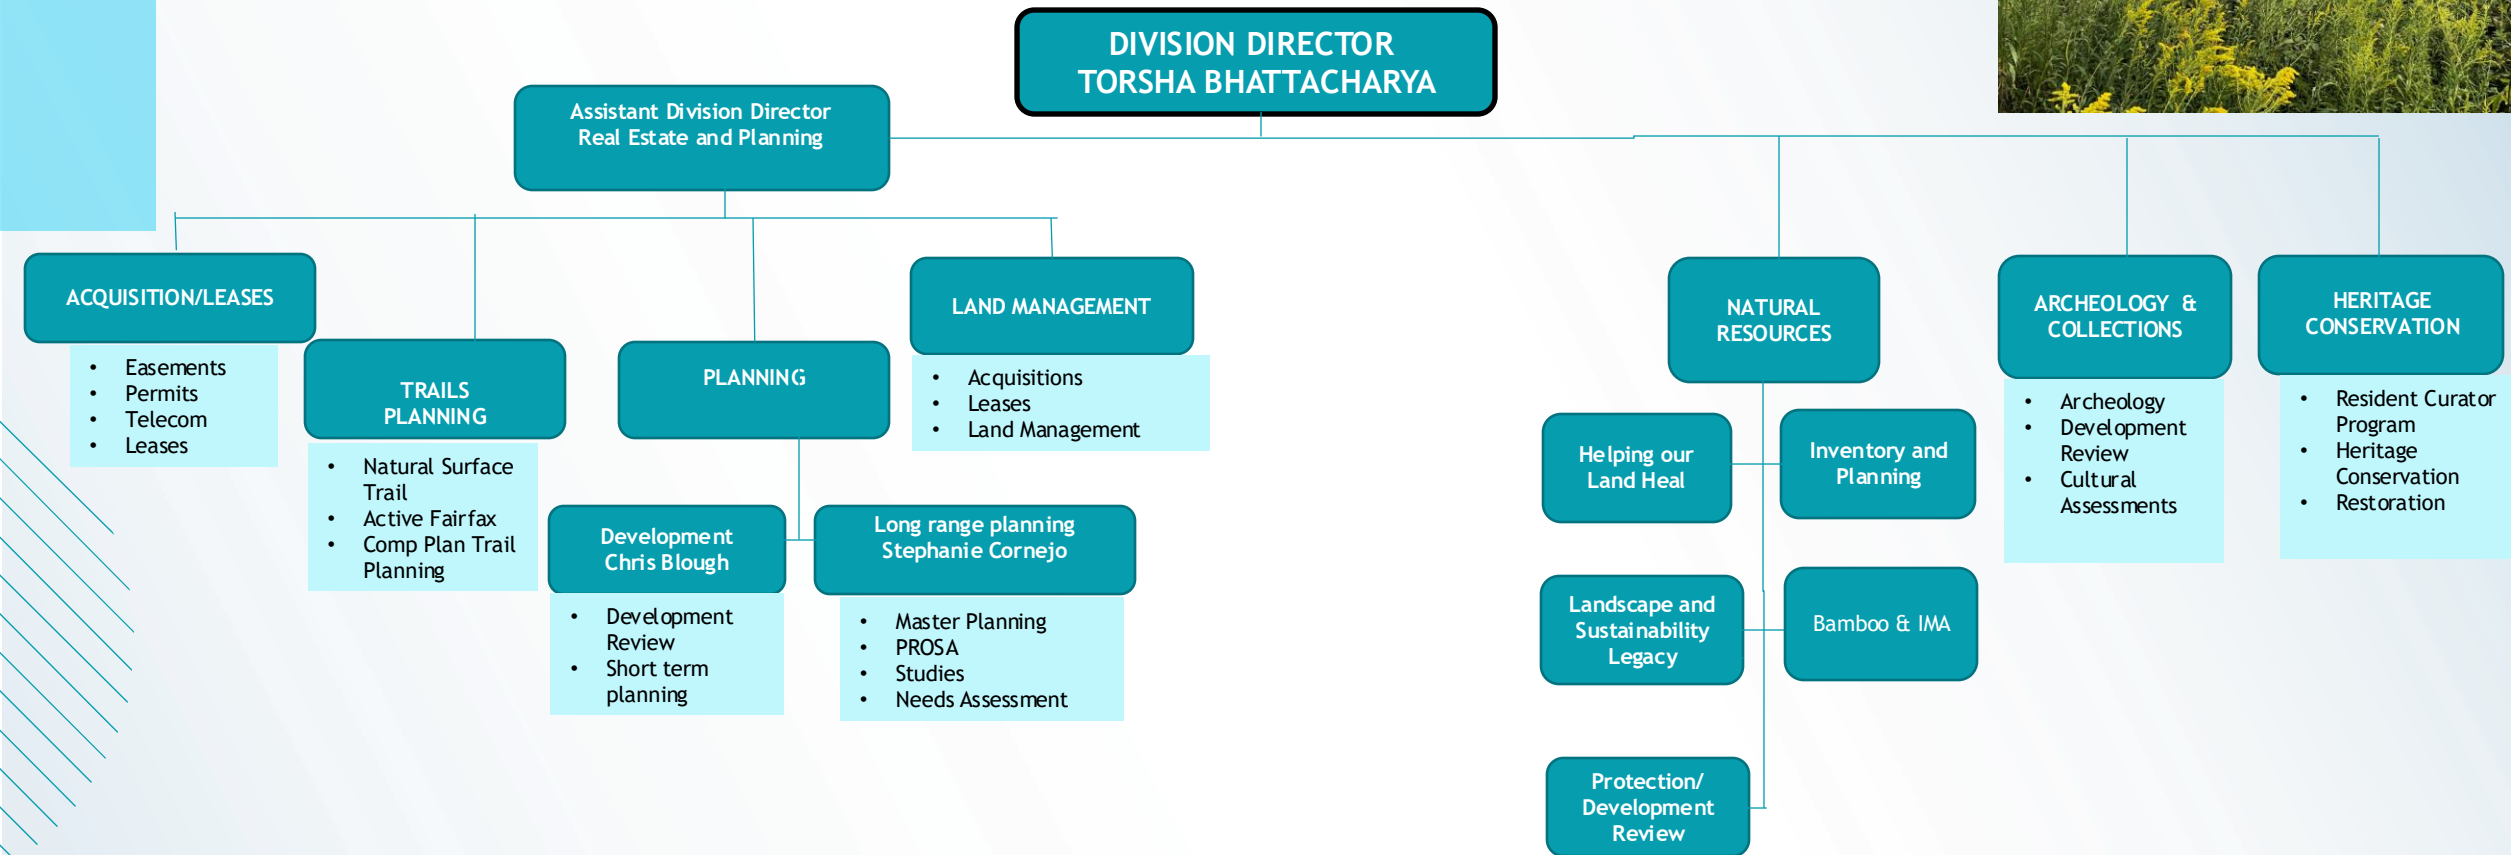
DIVISION DIRECTOR
TORSHA BHATTACHARYA

Assistant Division Director
Real Estate and Planning

ACQUISITION/LEASES

- Easements
- Permits
- Telecom
- Leases

TRAILS PLANNING

- Natural Surface Trail
- Active Fairfax
- Comp Plan Trail Planning

PLANNING

Development
Chris Blough

- Development Review
- Short term planning

Long range planning
Stephanie Cornejo

- Master Planning
- PROSA
- Studies
- Needs Assessment

LAND MANAGEMENT

- Acquisitions
- Leases
- Land Management

NATURAL RESOURCES

Helping our Land Heal

Inventory and Planning

Landscape and Sustainability Legacy

Bamboo & IMA

Protection/ Development Review

ARCHEOLOGY & COLLECTIONS

- Archeology
- Development Review
- Cultural Assessments

HERITAGE CONSERVATION

- Resident Curator Program
- Heritage Conservation
- Restoration